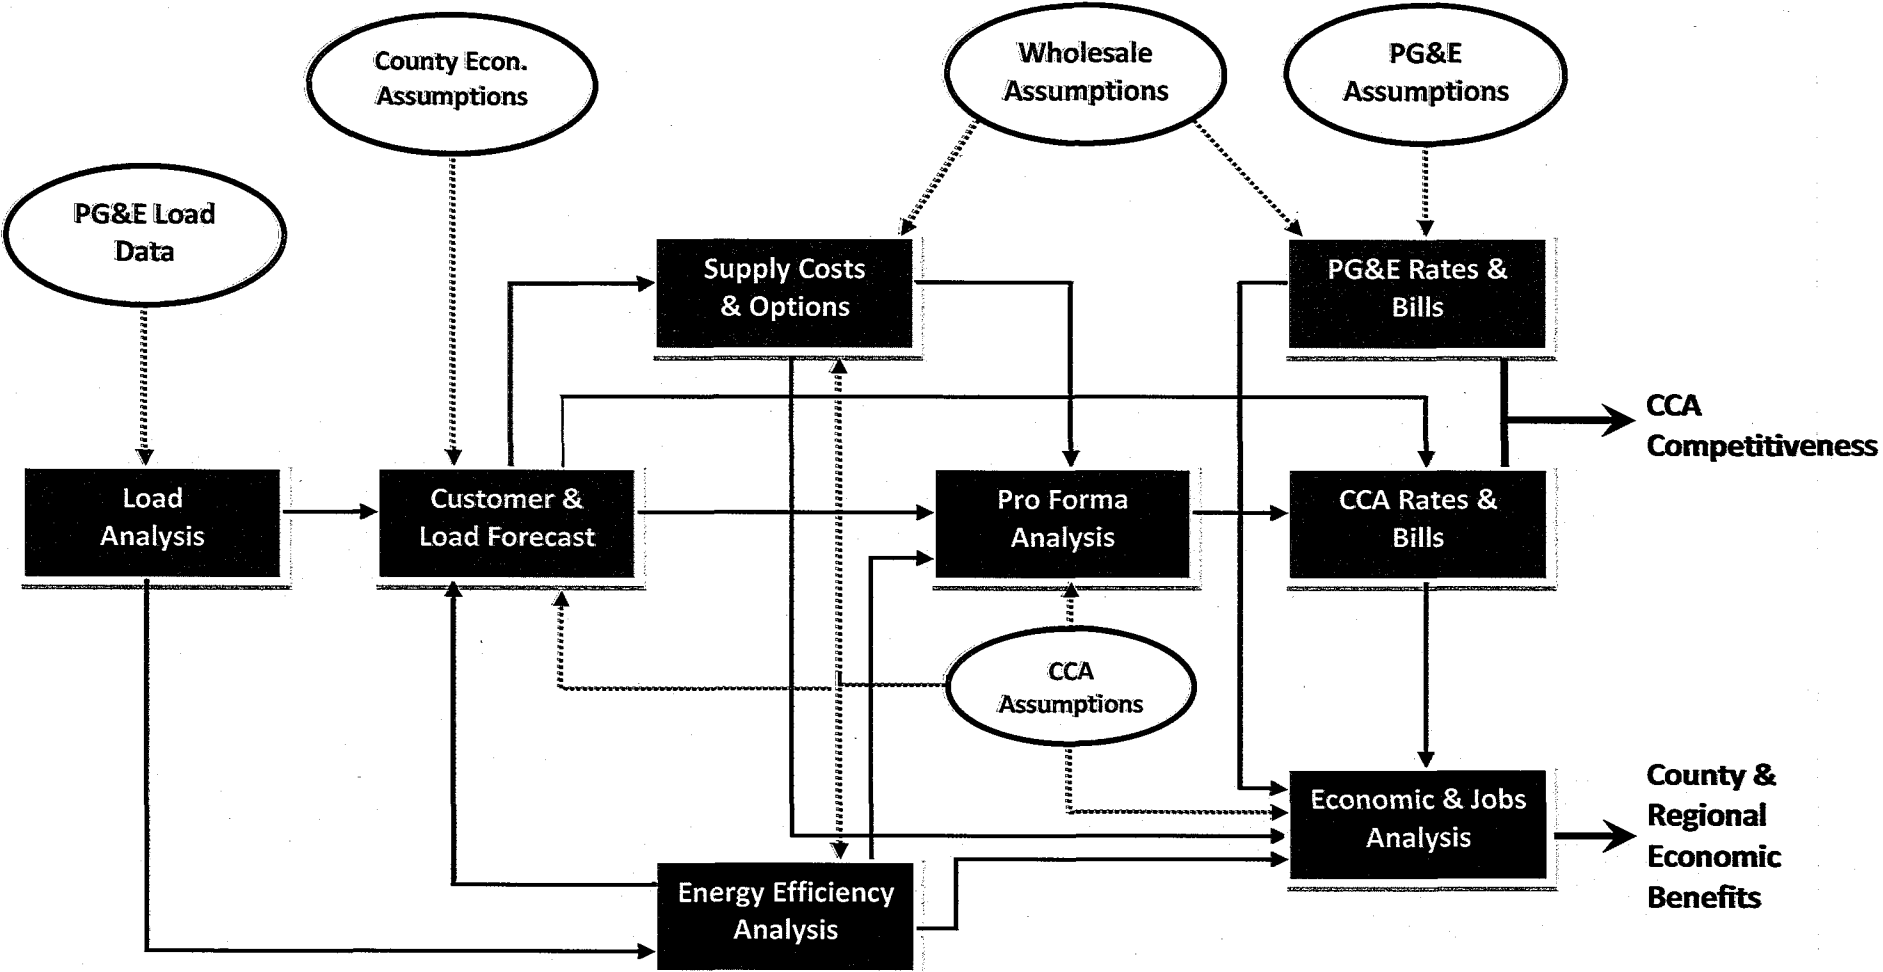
County Econ. Assumptions

Wholesale Assumptions

PG&E Assumptions

PG&E Load Data

Supply Costs & Options

PG&E Rates & Bills

CCA Competitiveness

Load Analysis

Customer & Load Forecast

Pro Forma Analysis

CCA Rates & Bills

CCA Assumptions

Economic & Jobs Analysis

County & Regional Economic Benefits

Energy Efficiency Analysis